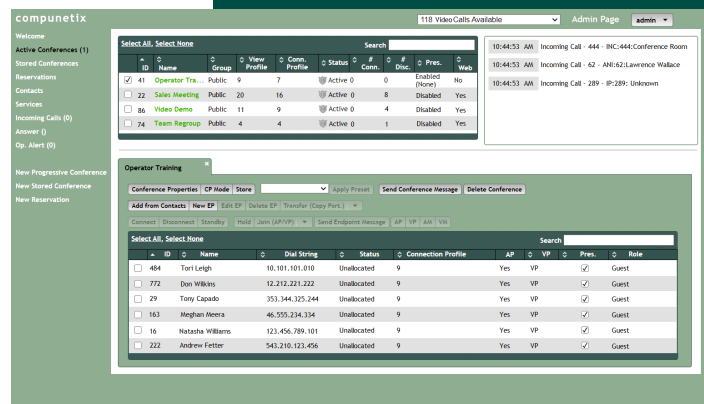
compunetix

118 VideoCalls Available
Admin Page admin

Welcome
Active Conferences (1)
Stored Conferences
Reservations
Contacts
Services
Incoming Calls (0)
Answer ()
Op. Alert (0)

New Progressive Conference
New Stored Conference
New Reservation

Select All, Select None
Search

| | ID | Name | Group | View Profile | Conn. Profile | Status | # Conn. | # Disc. | Pres. | Web |
|---|---|---|---|---|---|---|---|---|---|---|
| ☑ | 41 | Operator Tra... | Public | 9 | 7 | Active | 0 | 0 | Enabled (None) | No |
| ☐ | 22 | Sales Meeting | Public | 20 | 16 | Active | 0 | 8 | Disabled | Yes |
| ☐ | 86 | Video Demo | Public | 11 | 9 | Active | 0 | 4 | Disabled | Yes |
| ☐ | 74 | Team Regroup | Public | 4 | 4 | Active | 0 | 1 | Disabled | Yes |

10:44:53 AM Incoming Call - 444 - INC:444:Conference Room
10:44:53 AM Incoming Call - 62 - ANI:62:Lawrence Wallace
10:44:53 AM Incoming Call - 289 - IP:289: Unknown

Operator Training ×

Conference Properties | CP Mode | Store | Apply Preset | Send Conference Message | Delete Conference
Add from Contacts | New EP | Edit EP | Delete EP | Transfer (Copy Part.)
Connect | Disconnect | Standby | Hold | Join (AP/VP) | Send Endpoint Message | AP | VP | AM | VM

Select All, Select None
Search

| | ID | Name | Dial String | Status | Connection Profile | AP | VP | Pres. | Role |
|---|---|---|---|---|---|---|---|---|---|
| ☐ | 484 | Tori Leigh | 10.101.101.010 | Unallocated | 9 | Yes | VP | ☑ | Guest |
| ☐ | 772 | Don Wilkins | 12.212.221.222 | Unallocated | 9 | Yes | VP | ☑ | Guest |
| ☐ | 29 | Tony Capado | 353.344.325.244 | Unallocated | 9 | Yes | VP | ☑ | Guest |
| ☐ | 163 | Meghan Meera | 46.555.234.334 | Unallocated | 9 | Yes | VP | ☑ | Guest |
| ☐ | 16 | Natasha Williams | 123.456.789.101 | Unallocated | 9 | Yes | VP | ☑ | Guest |
| ☐ | 222 | Andrew Fetter | 543.210.123.456 | Unallocated | 9 | Yes | VP | ☑ | Guest |